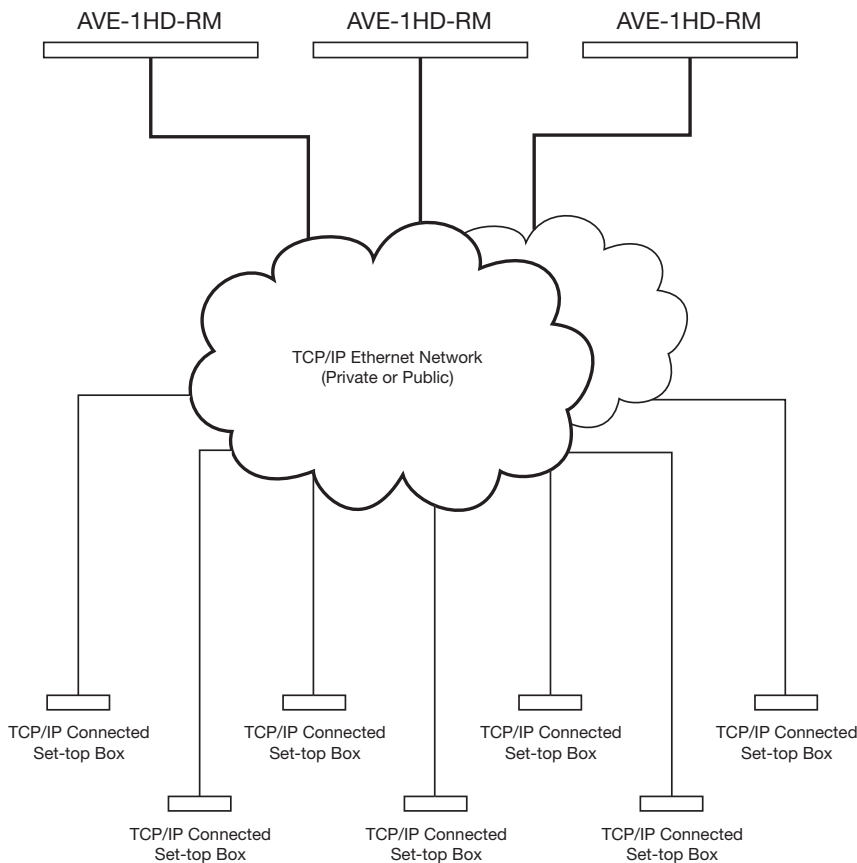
AVE-1HD-RM AVE-1HD-RM AVE-1HD-RM

TCP/IP Ethernet Network
(Private or Public)

TCP/IP Connected Set-top Box

TCP/IP Connected Set-top Box

TCP/IP Connected Set-top Box

TCP/IP Connected Set-top Box

TCP/IP Connected Set-top Box

TCP/IP Connected Set-top Box

TCP/IP Connected Set-top Box